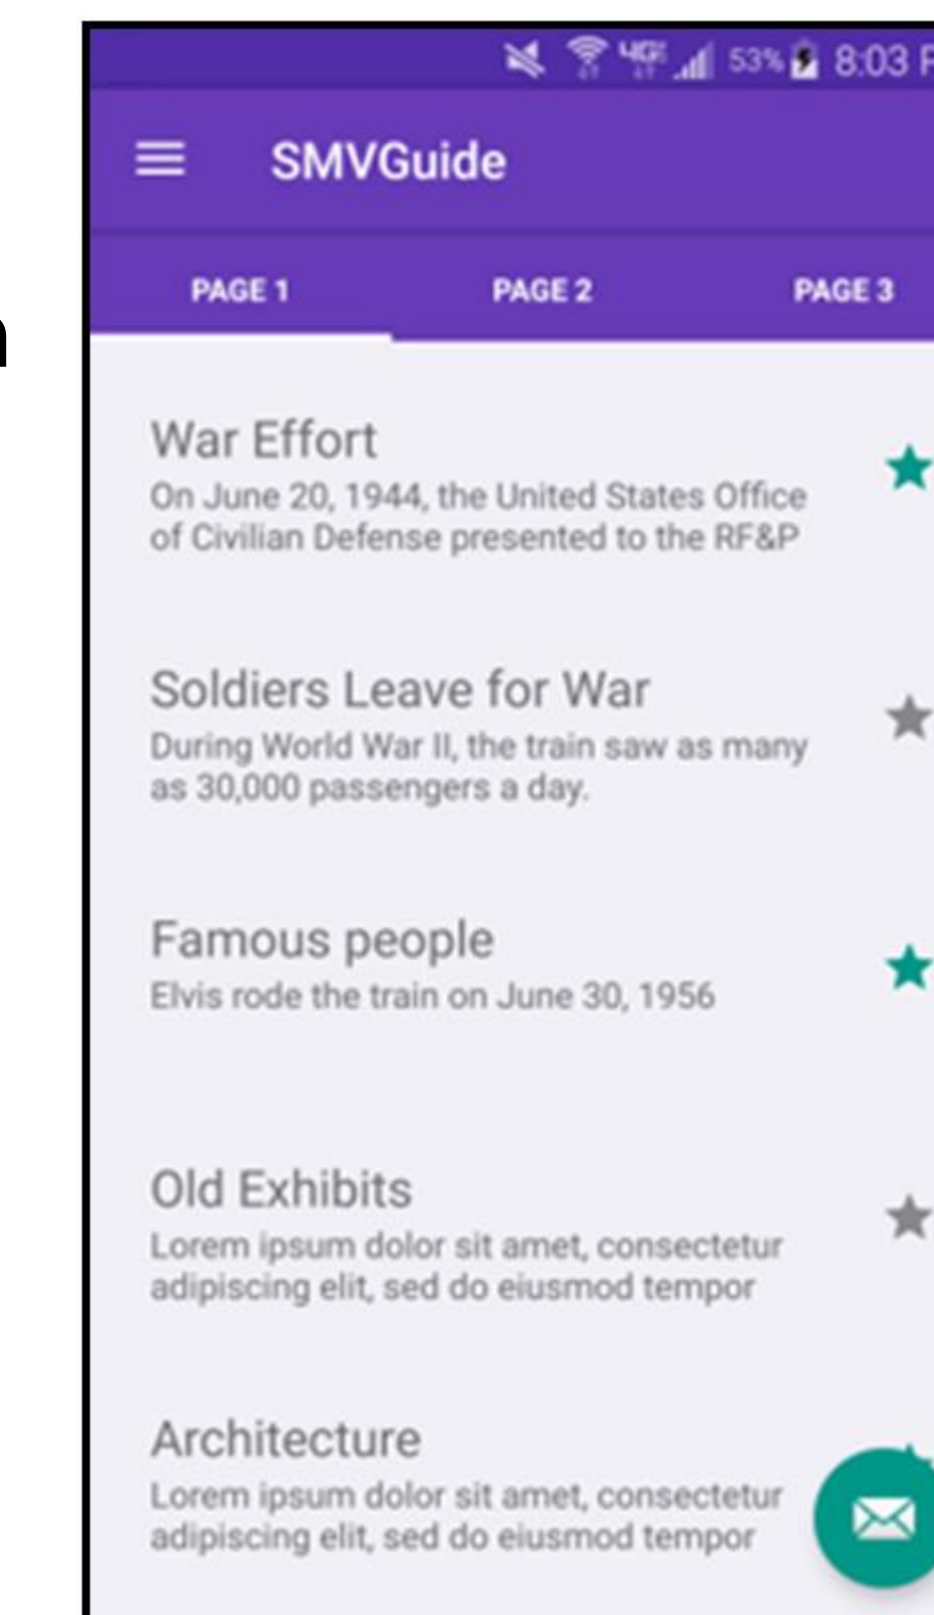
n

4G 53% 8:03 P

SMVGuide

PAGE 1
PAGE 2
PAGE 3

War Effort
On June 20, 1944, the United States Office of Civilian Defense presented to the RF&P

Soldiers Leave for War
During World War II, the train saw as many as 30,000 passengers a day.

Famous people
Elvis rode the train on June 30, 1956

Old Exhibits
Lorem ipsum dolor sit amet, consectetur adipiscing elit, sed do eiusmod tempor

Architecture
Lorem ipsum dolor sit amet, consectetur adipiscing elit, sed do eiusmod tempor